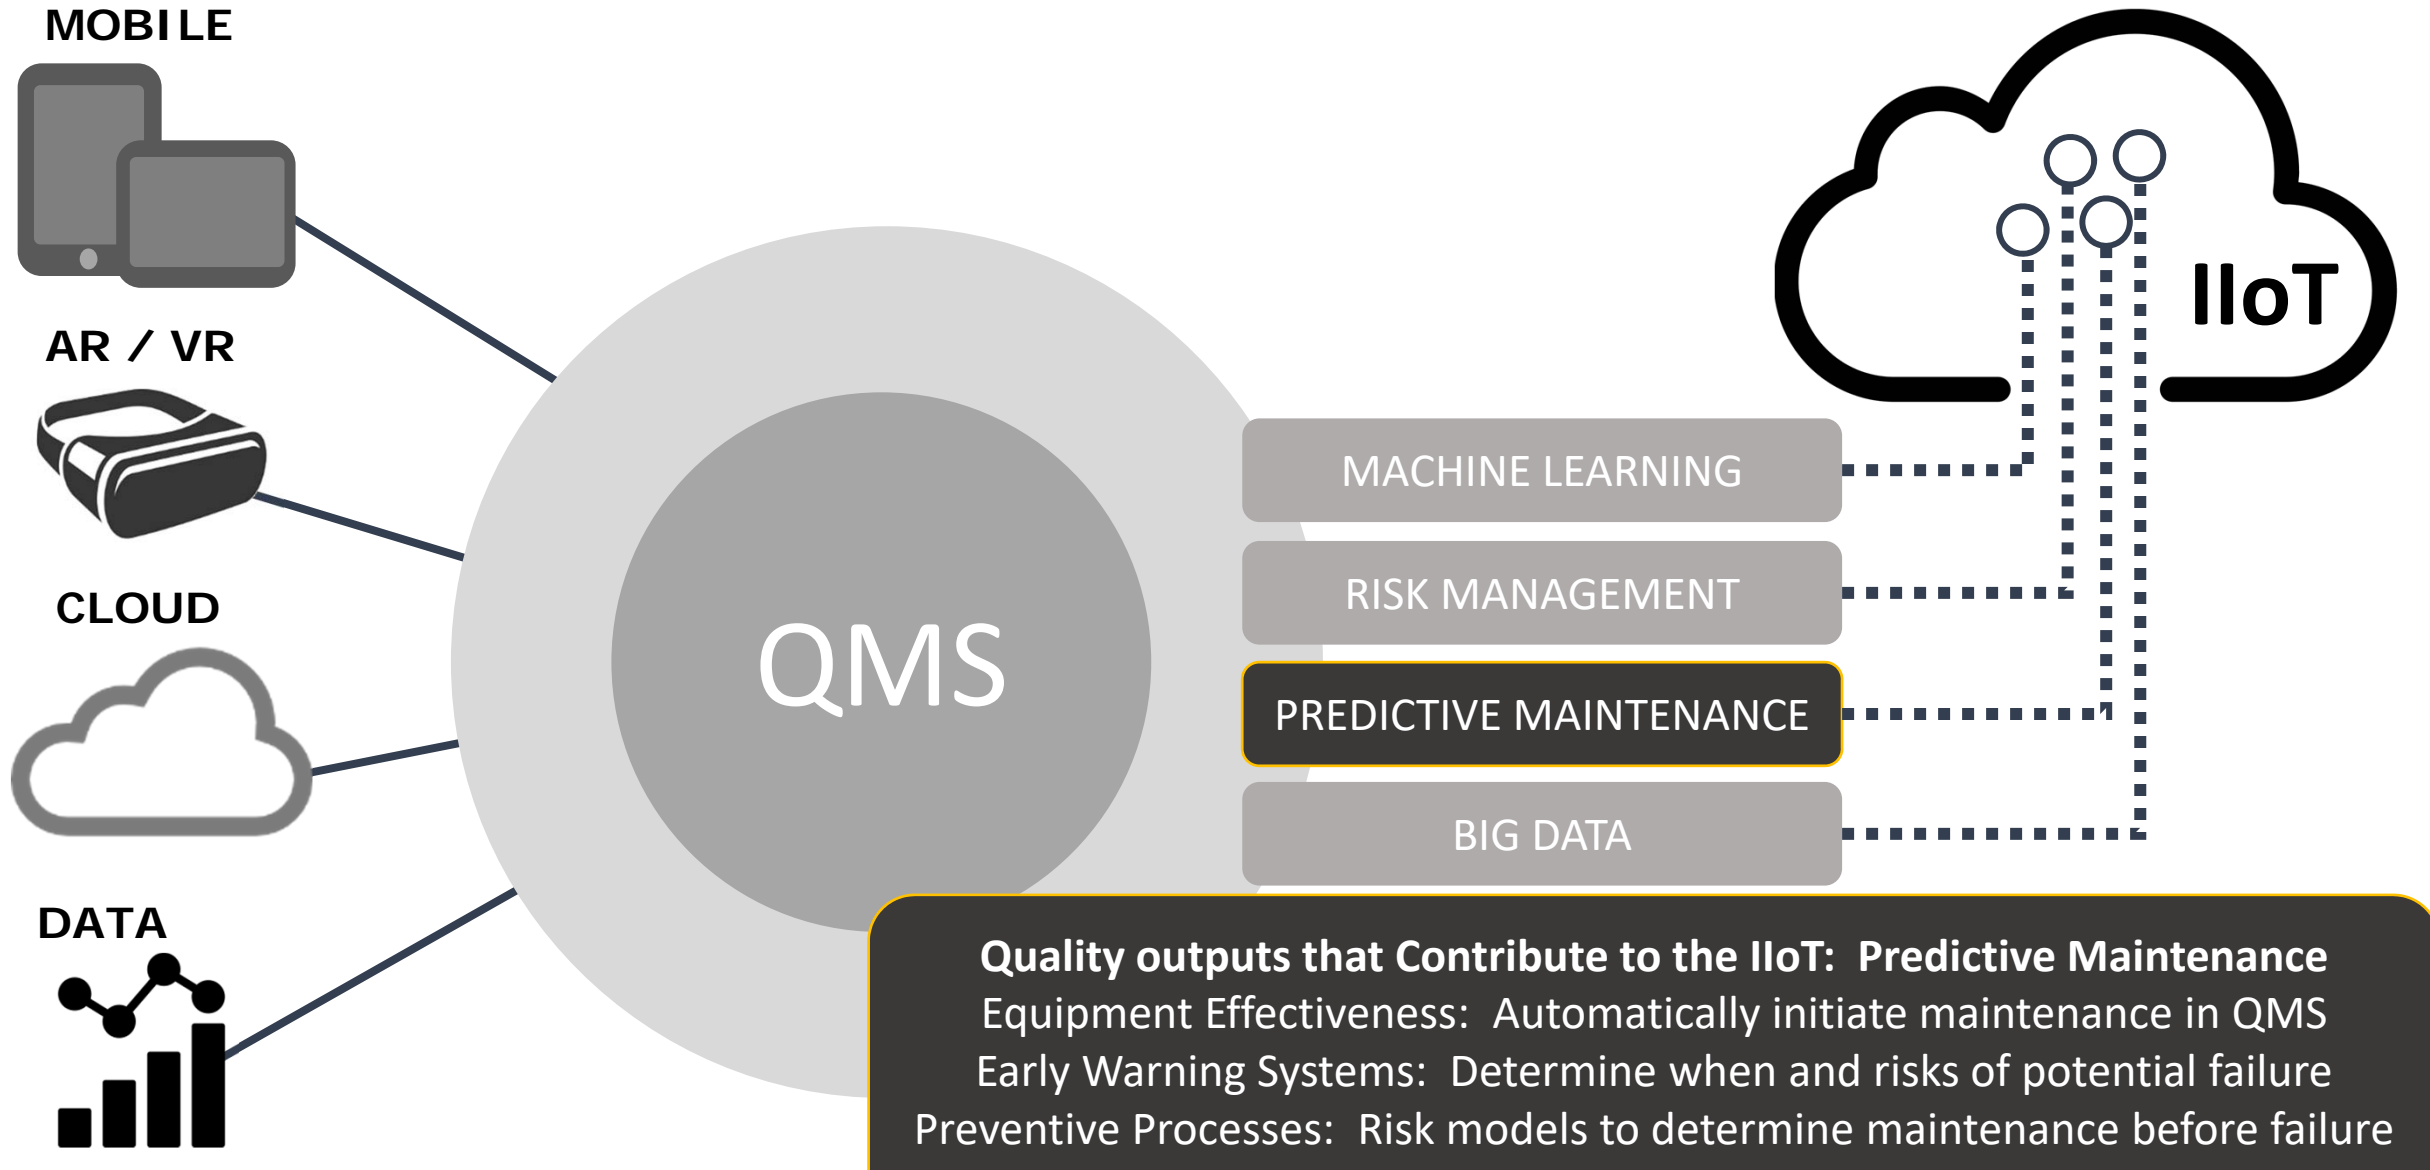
MOBILE

AR / VR

CLOUD

DATA

QMS

IIoT

MACHINE LEARNING

RISK MANAGEMENT

PREDICTIVE MAINTENANCE

BIG DATA

**Quality outputs that Contribute to the IIoT: Predictive Maintenance**
Equipment Effectiveness: Automatically initiate maintenance in QMS
Early Warning Systems: Determine when and risks of potential failure
Preventive Processes: Risk models to determine maintenance before failure